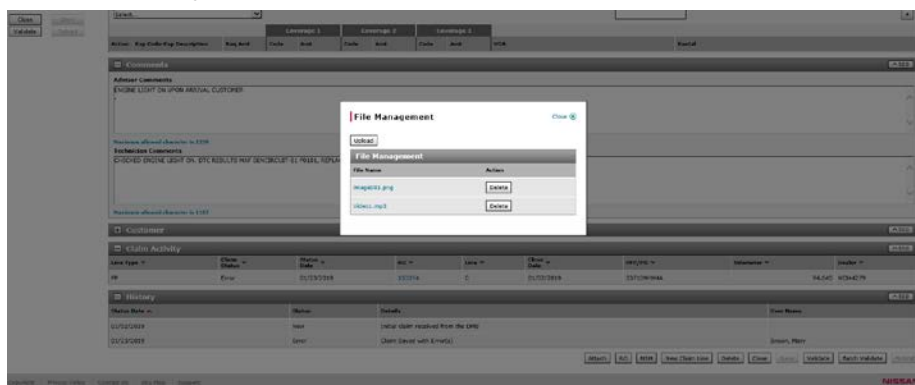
Close
Validate
Select
Coverage 1
Coverage 2
Coverage 3
Action
Rep Code
Rep Description
Rep Amt
Code
Amt
Code
Amt
Code
Amt
Rental
Comments
Advisor Comments
ENGINE LIGHT ON UPON ARRIVAL CUSTOMER
Maximum allowed character is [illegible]
Technician Comments
CHECKED ENGINE LIGHT ON. DTC RESULTS MAF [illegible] CIRCUIT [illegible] P0101, REPLA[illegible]
Maximum allowed character is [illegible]
Customer
Claim Activity
Line Type
Claim Status
Status Date
RO
Line
Claim Date
VIN
Odometer
Dealer
Error
01/25/2018
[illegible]
1
01/25/2018
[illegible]
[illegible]
History
Status Date
Status
Details
User Name
01/25/2018
New
Initial claim received from the DMS
01/25/2018
Error
Claim Saved with Error(s)
Green, Marc
Attach
RO
RDM
New Claim Line
Delete
Close
Save
Validate
Batch Validate
NISSAN
File Management
Close
Upload
File Management
File Name
Action
image001.png
Delete
Video1.mp4
Delete